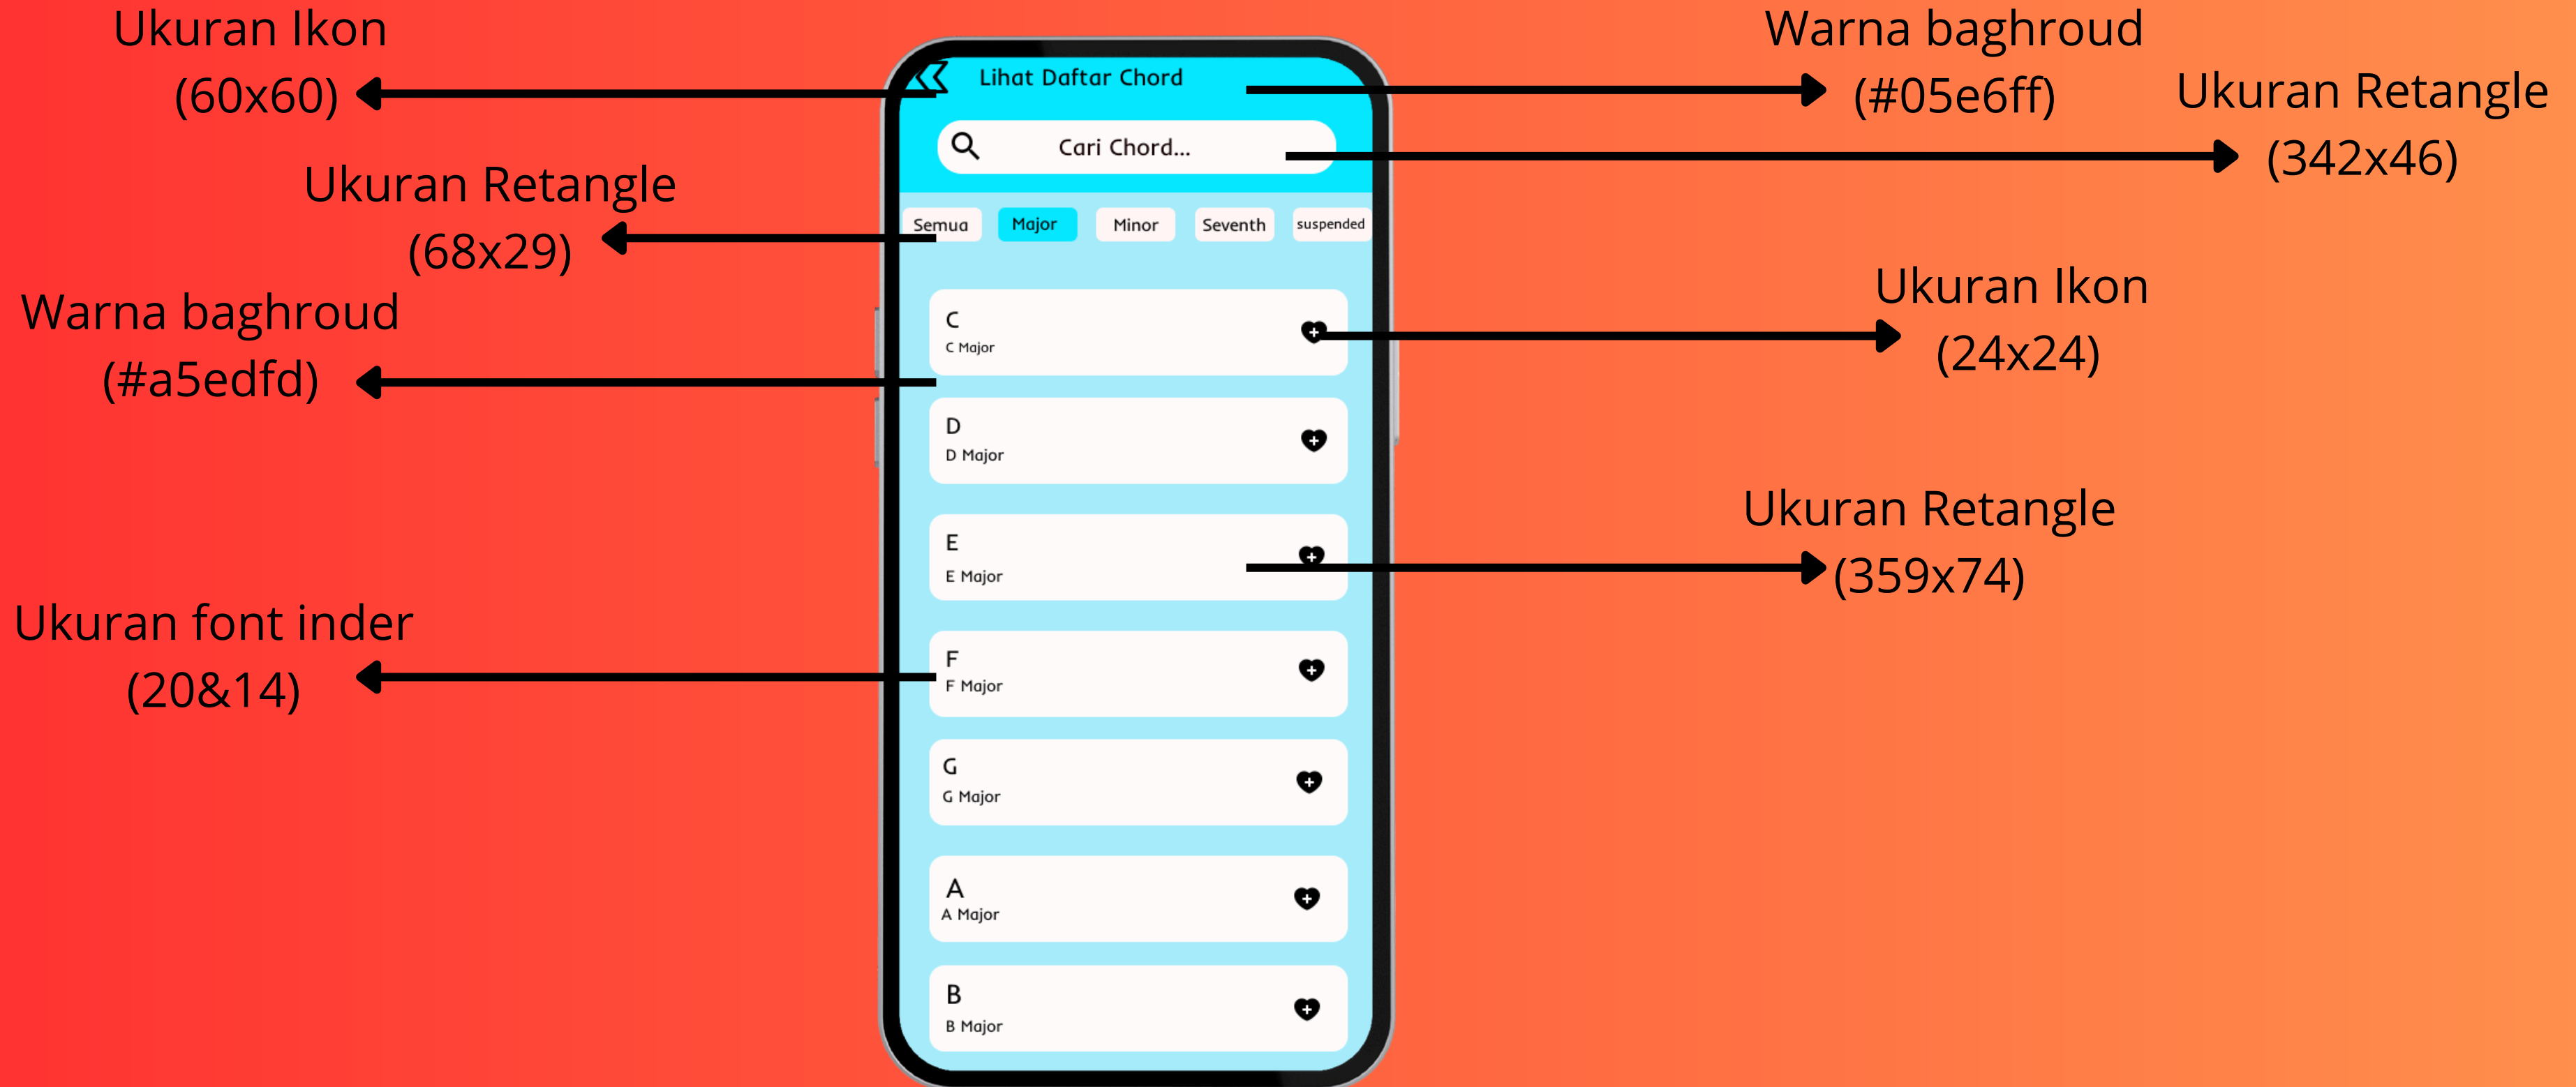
Ukuran Ikon
(60x60)

Lihat Daftar Chord

Warna baghroud
(#05e6ff)

Ukuran Retangle
(342x46)

Cari Chord...

Ukuran Retangle
(68x29)

Semua

Major

Minor

Seventh

suspended

Warna baghroud
(#a5edfd)

Ukuran Ikon
(24x24)

C
C Major

D
D Major

E
E Major

Ukuran Retangle
(359x74)

Ukuran font inder
(20&14)

F
F Major

G
G Major

A
A Major

B
B Major